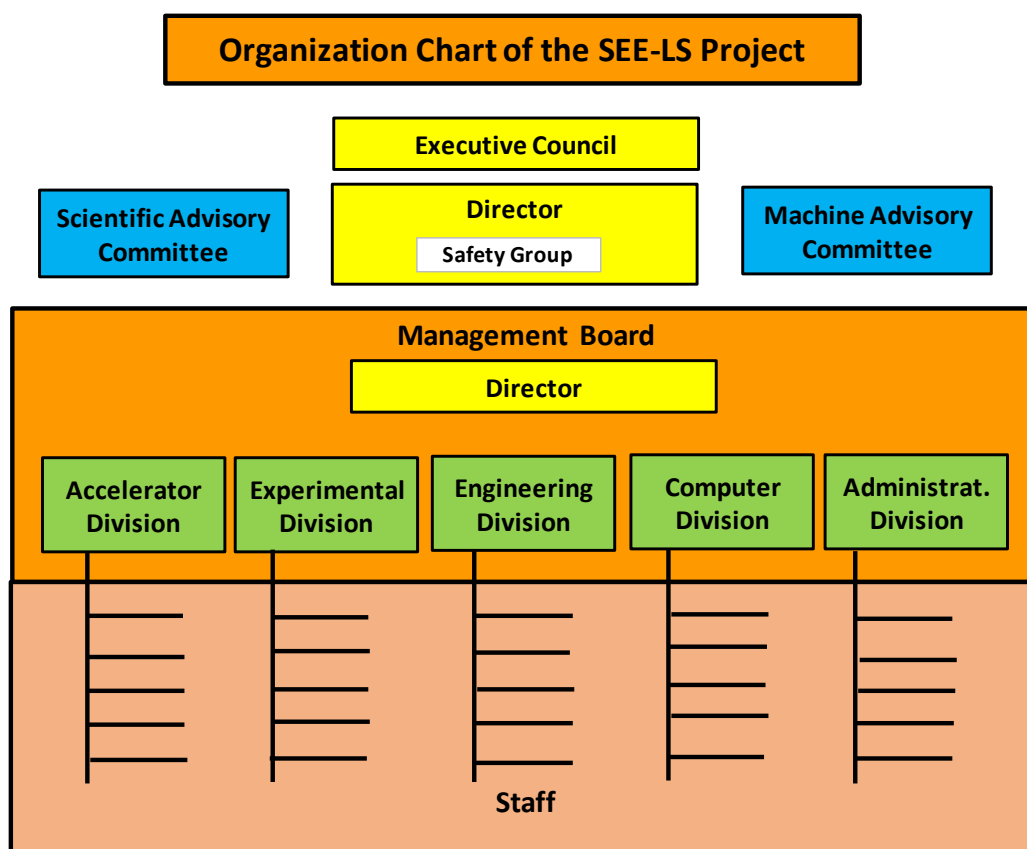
Organization Chart of the SEE-LS Project

Executive Council

Scientific Advisory Committee

Director

Safety Group

Machine Advisory Committee

Management Board

Director

Accelerator Division

Experimental Division

Engineering Division

Computer Division

Administrat. Division

Staff